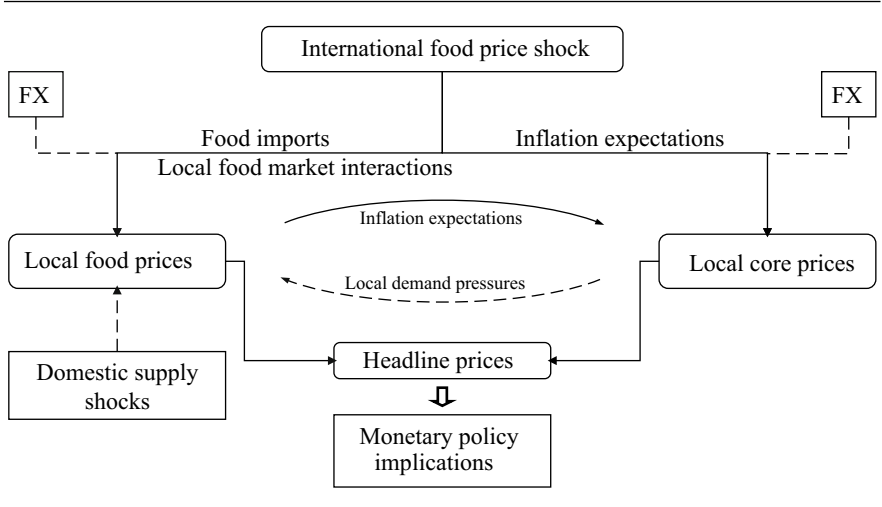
International food price shock

FX

FX

Food imports

Inflation expectations

Local food market interactions

Inflation expectations

Local food prices

Local demand pressures

Local core prices

Domestic supply shocks

Headline prices

Monetary policy implications